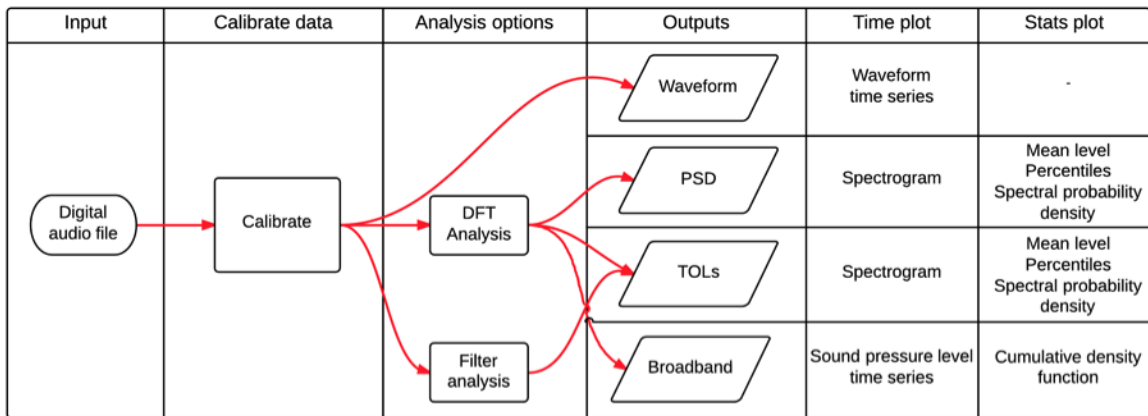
| Input | Calibrate data | Analysis options | Outputs | Time plot | Stats plot |
|---|---|---|---|---|---|
| | | | Waveform | Waveform time series | - |
| | | | PSD | Spectrogram | Mean level Percentiles Spectral probability density |
| Digital audio file | Calibrate | DFT Analysis | TOLs | Spectrogram | Mean level Percentiles Spectral probability density |
| | | Filter analysis | Broadband | Sound pressure level time series | Cumulative density function |